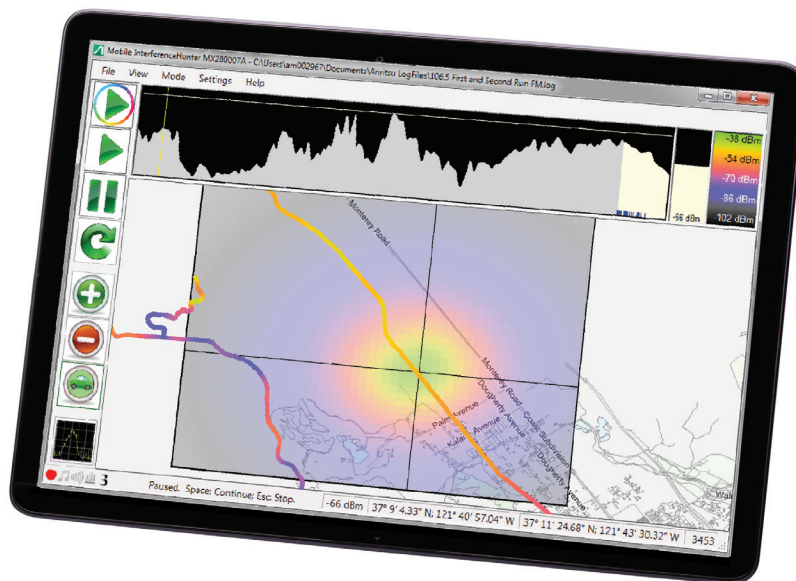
Mobile InterferenceHunter MX280007A - C:\Users\am002967\Documents\Anritsu LogFiles\106.5 First and Second Run FM.log

File View Mode Settings Help

-38 dBm
-54 dBm
-70 dBm
-86 dBm
-102 dBm

-96 dBm

Monterey Road
Monterey Road
Dougherty Avenue
Dougherty Avenue
Coyote Subdivision
Palm Avenue
Kalana Avenue
Walk

3

Paused. Space: Continue; Esc: Stop.

-66 dBm | 37° 9' 4.33" N; 121° 40' 57.04" W | 37° 11' 24.68" N; 121° 43' 30.32" W | 3453